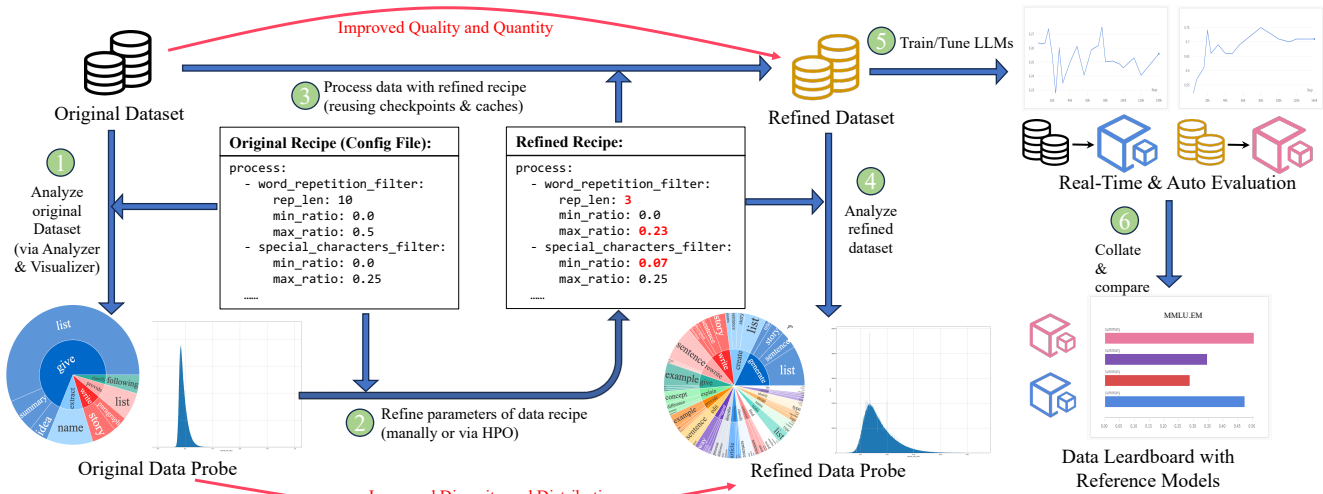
Improved Quality and Quantity

Original Dataset

3 Process data with refined recipe (reusing checkpoints & caches)

5 Train/Tune LLMs

Refined Dataset

1 Analyze original Dataset (via Analyzer & Visualizer)

Original Recipe (Config File):

process:
- word_repetition_filter:
rep_len: 10
min_ratio: 0.0
max_ratio: 0.5
- special_characters_filter:
min_ratio: 0.0
max_ratio: 0.25
……

Refined Recipe:

process:
- word_repetition_filter:
rep_len: 3
min_ratio: 0.0
max_ratio: 0.23
- special_characters_filter:
min_ratio: 0.07
max_ratio: 0.25
……

4 Analyze refined dataset

Real-Time & Auto Evaluation

6 Collate & compare

list
give
following
summary
list
idea
name
story
extract
provide

2 Refine parameters of data recipe (manally or via HPO)

sentence
example
story
list
create
generate
write
concept

MMLU.EM

Original Data Probe

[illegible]

Refined Data Probe

Data Leardboard with Reference Models